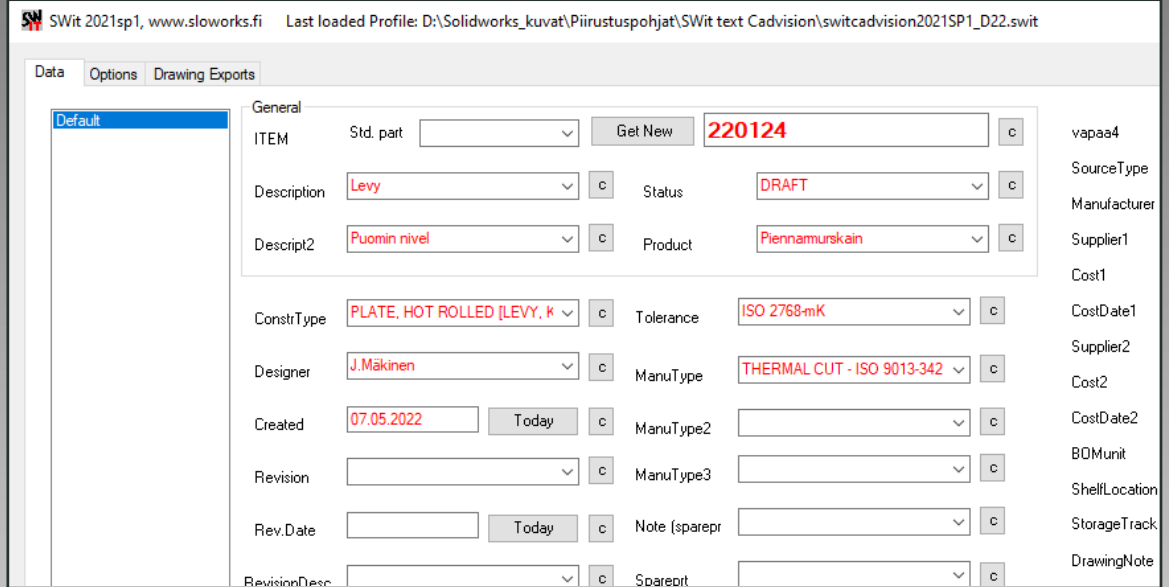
SW SWit 2021sp1, www.sloworks.fi Last loaded Profile: D:\Solidworks_kuvat\Piirustuspohjat\SWit text Cadvision\switcadvision2021SP1_D22.swit

Data Options Drawing Exports

Default

General

ITEM Std. part Get New 220124 c

Description Levy c Status DRAFT c

Descript2 Puomin nivel c Product Piennarmurskain c

ConstrType PLATE, HOT ROLLED [LEVY, K c Tolerance ISO 2768-mK c

Designer J.Mäkinen c ManuType THERMAL CUT - ISO 9013-342 c

Created 07.05.2022 Today c ManuType2 c

Revision c ManuType3 c

Rev.Date Today c Note (sparepr c

RevisionDesc c Sparepr c

vapaa4
SourceType
Manufacturer
Supplier1
Cost1
CostDate1
Supplier2
Cost2
CostDate2
BOMunit
ShelfLocation
StorageTrack
DrawingNote